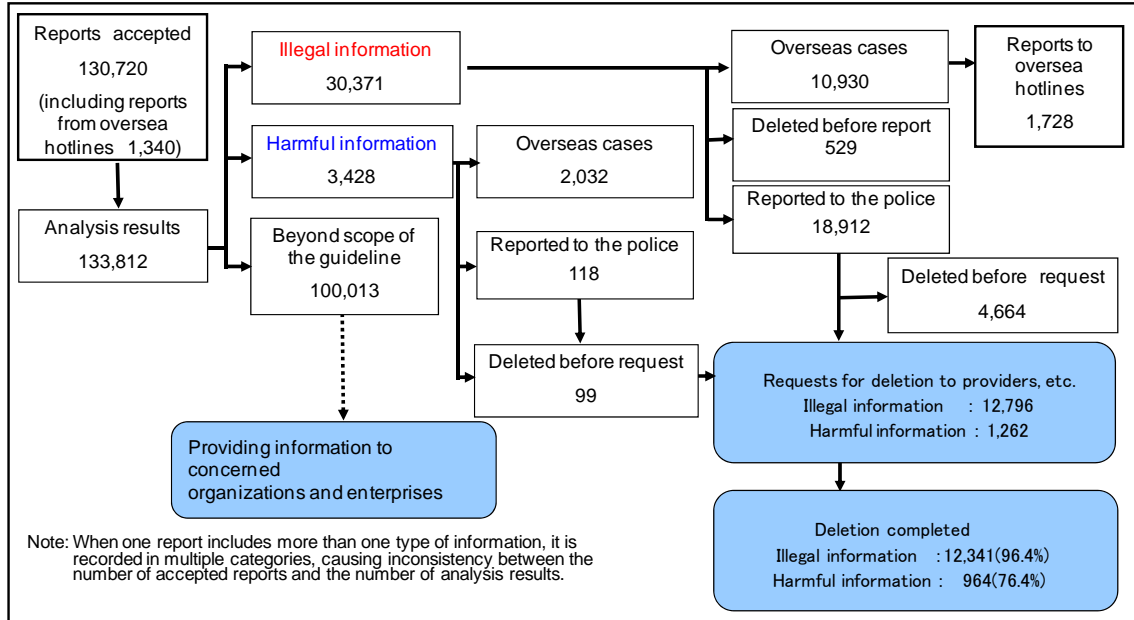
Reports accepted
130,720
(including reports from oversea hotlines 1,340)

Analysis results
133,812

Illegal information
30,371

Harmful information
3,428

Beyond scope of the guideline
100,013

Overseas cases
2,032

Reported to the police
118

Deleted before request
99

Overseas cases
10,930

Reports to oversea hotlines
1,728

Deleted before report
529

Reported to the police
18,912

Deleted before request
4,664

Requests for deletion to providers, etc.
Illegal information : 12,796
Harmful information : 1,262

Deletion completed
Illegal information : 12,341(96.4%)
Harmful information : 964(76.4%)

Providing information to concerned organizations and enterprises

Note: When one report includes more than one type of information, it is recorded in multiple categories, causing inconsistency between the number of accepted reports and the number of analysis results.